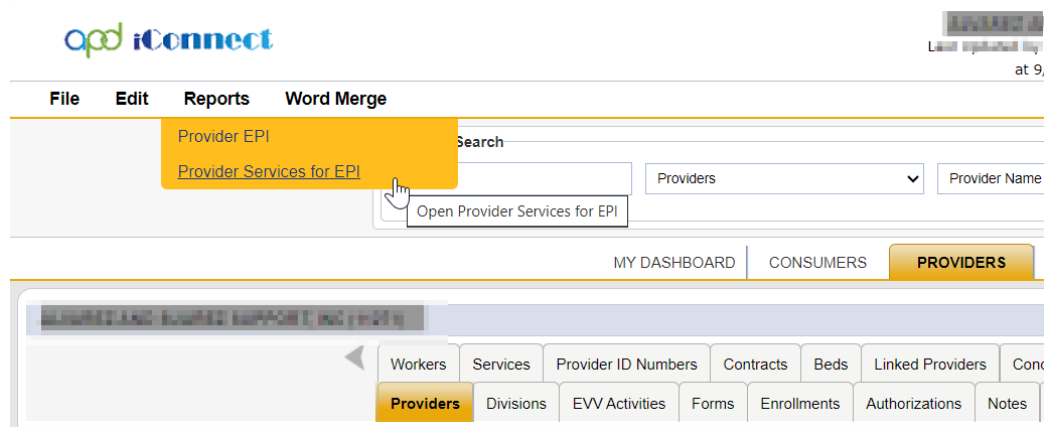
apd iConnect

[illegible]
Last Updated by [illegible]
at 9/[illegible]

File Edit Reports Word Merge

Provider EPI
Provider Services for EPI

Search

Providers
Provider Name

Open Provider Services for EPI

MY DASHBOARD CONSUMERS PROVIDERS

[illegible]

Workers Services Provider ID Numbers Contracts Beds Linked Providers Con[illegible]
Providers Divisions EVV Activities Forms Enrollments Authorizations Notes